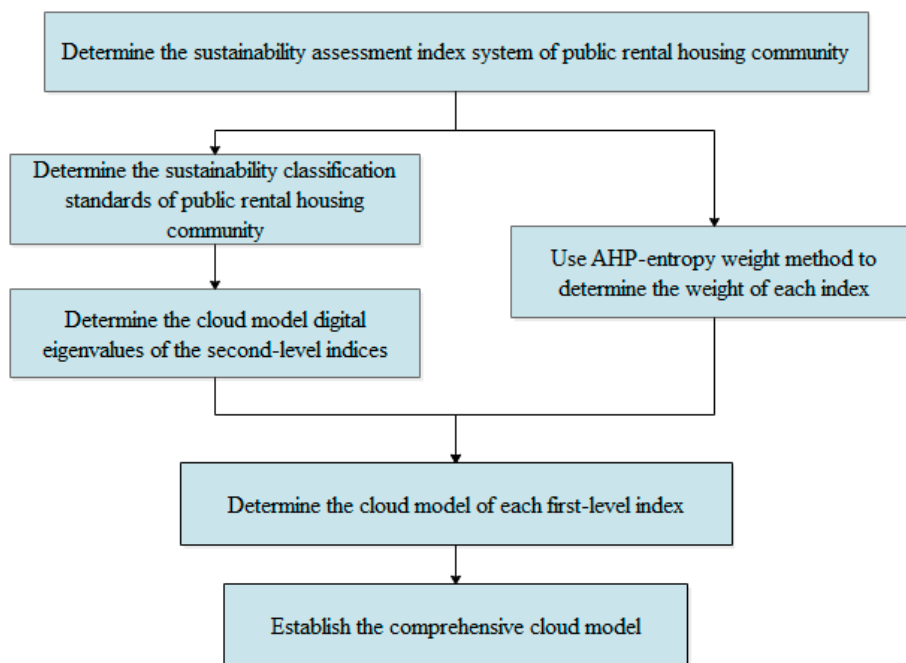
Determine the sustainability assessment index system of public rental housing community

Determine the sustainability classification standards of public rental housing community

Use AHP-entropy weight method to determine the weight of each index

Determine the cloud model digital eigenvalues of the second-level indices

Determine the cloud model of each first-level index

Establish the comprehensive cloud model